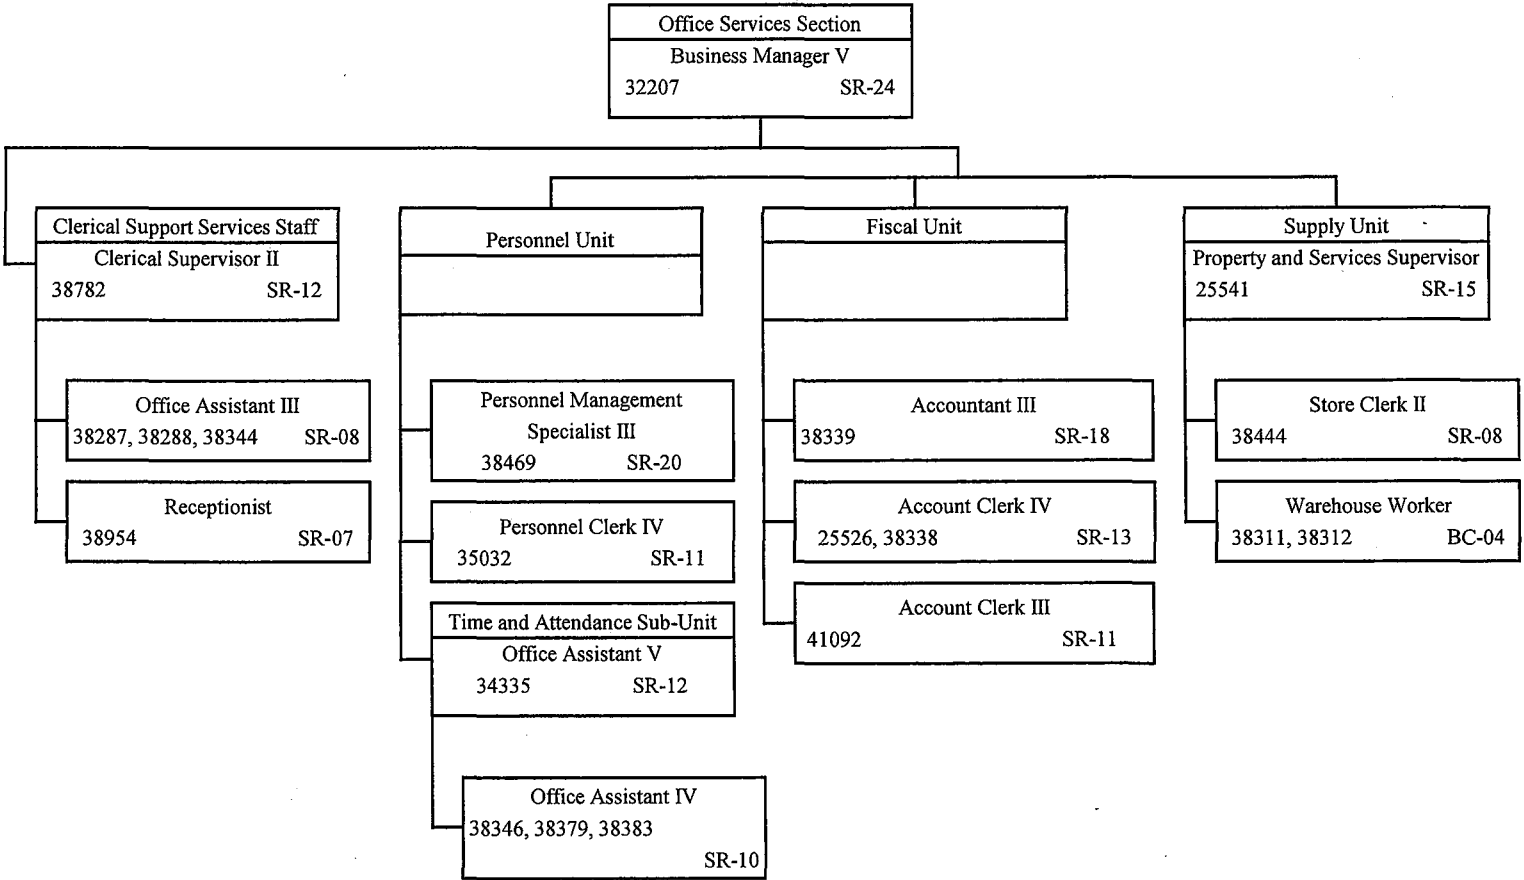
Office Services Section
Business Manager V
32207 SR-24

Clerical Support Services Staff
Clerical Supervisor II
38782 SR-12

Office Assistant III
38287, 38288, 38344 SR-08

Receptionist
38954 SR-07

Personnel Unit

Personnel Management Specialist III
38469 SR-20

Personnel Clerk IV
35032 SR-11

Time and Attendance Sub-Unit
Office Assistant V
34335 SR-12

Office Assistant IV
38346, 38379, 38383
SR-10

Fiscal Unit

Accountant III
38339 SR-18

Account Clerk IV
25526, 38338 SR-13

Account Clerk III
41092 SR-11

Supply Unit
Property and Services Supervisor
25541 SR-15

Store Clerk II
38444 SR-08

Warehouse Worker
38311, 38312 BC-04